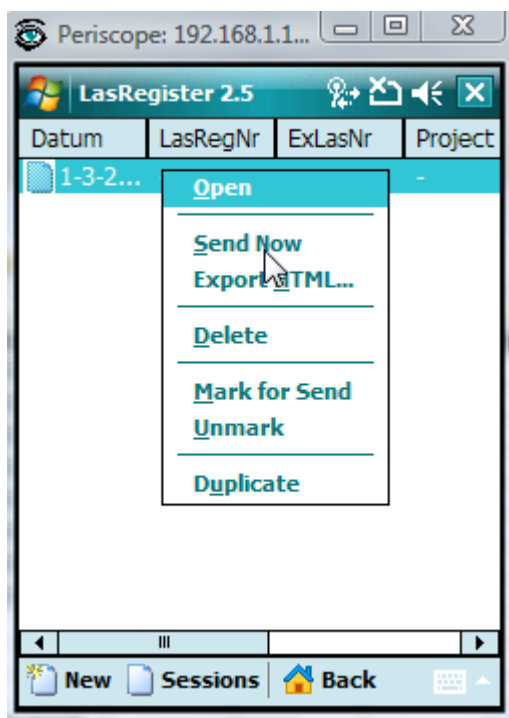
Periscope: 192.168.1.1...

LasRegister 2.5

| Datum | LasRegNr | ExLasNr | Project |
|---|---|---|---|
| 1-3-2... | | | - |

Open

Send Now
Export HTML...

Delete

Mark for Send
Unmark

Duplicate

III

New Sessions Back